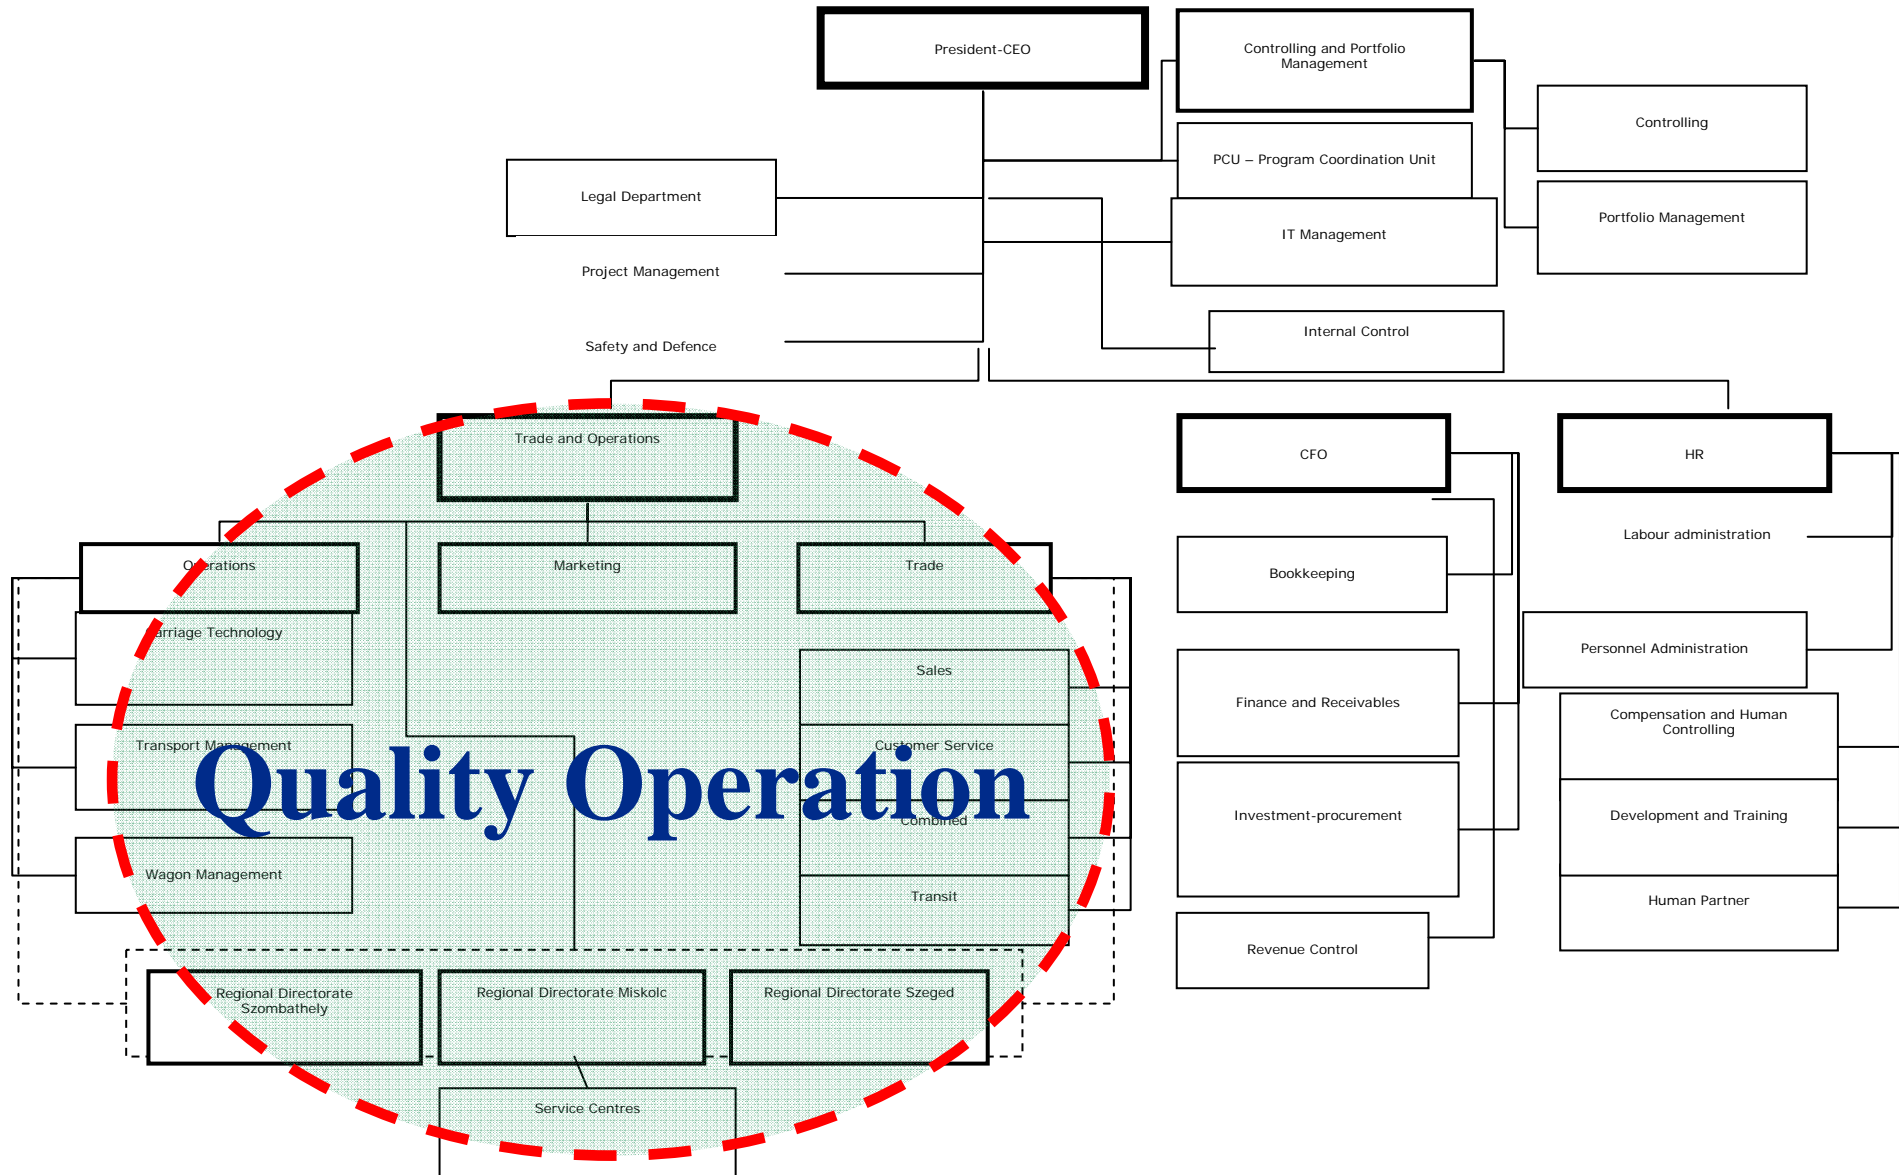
President-CEO

Controlling and Portfolio Management

Controlling

PCU – Program Coordination Unit

Portfolio Management

Legal Department

IT Management

Project Management

Internal Control

Safety and Defence

Trade and Operations

CFO

HR

Labour administration

Operations

Marketing

Trade

Bookkeeping

Carriage Technology

Sales

Personnel Administration

Finance and Receivables

Transport Management

Customer Service

Compensation and Human Controlling

Quality Operation

Combined

Investment-procurement

Development and Training

Wagon Management

Transit

Human Partner

Revenue Control

Regional Directorate Szombathely

Regional Directorate Miskolc

Regional Directorate Szeged

Service Centres